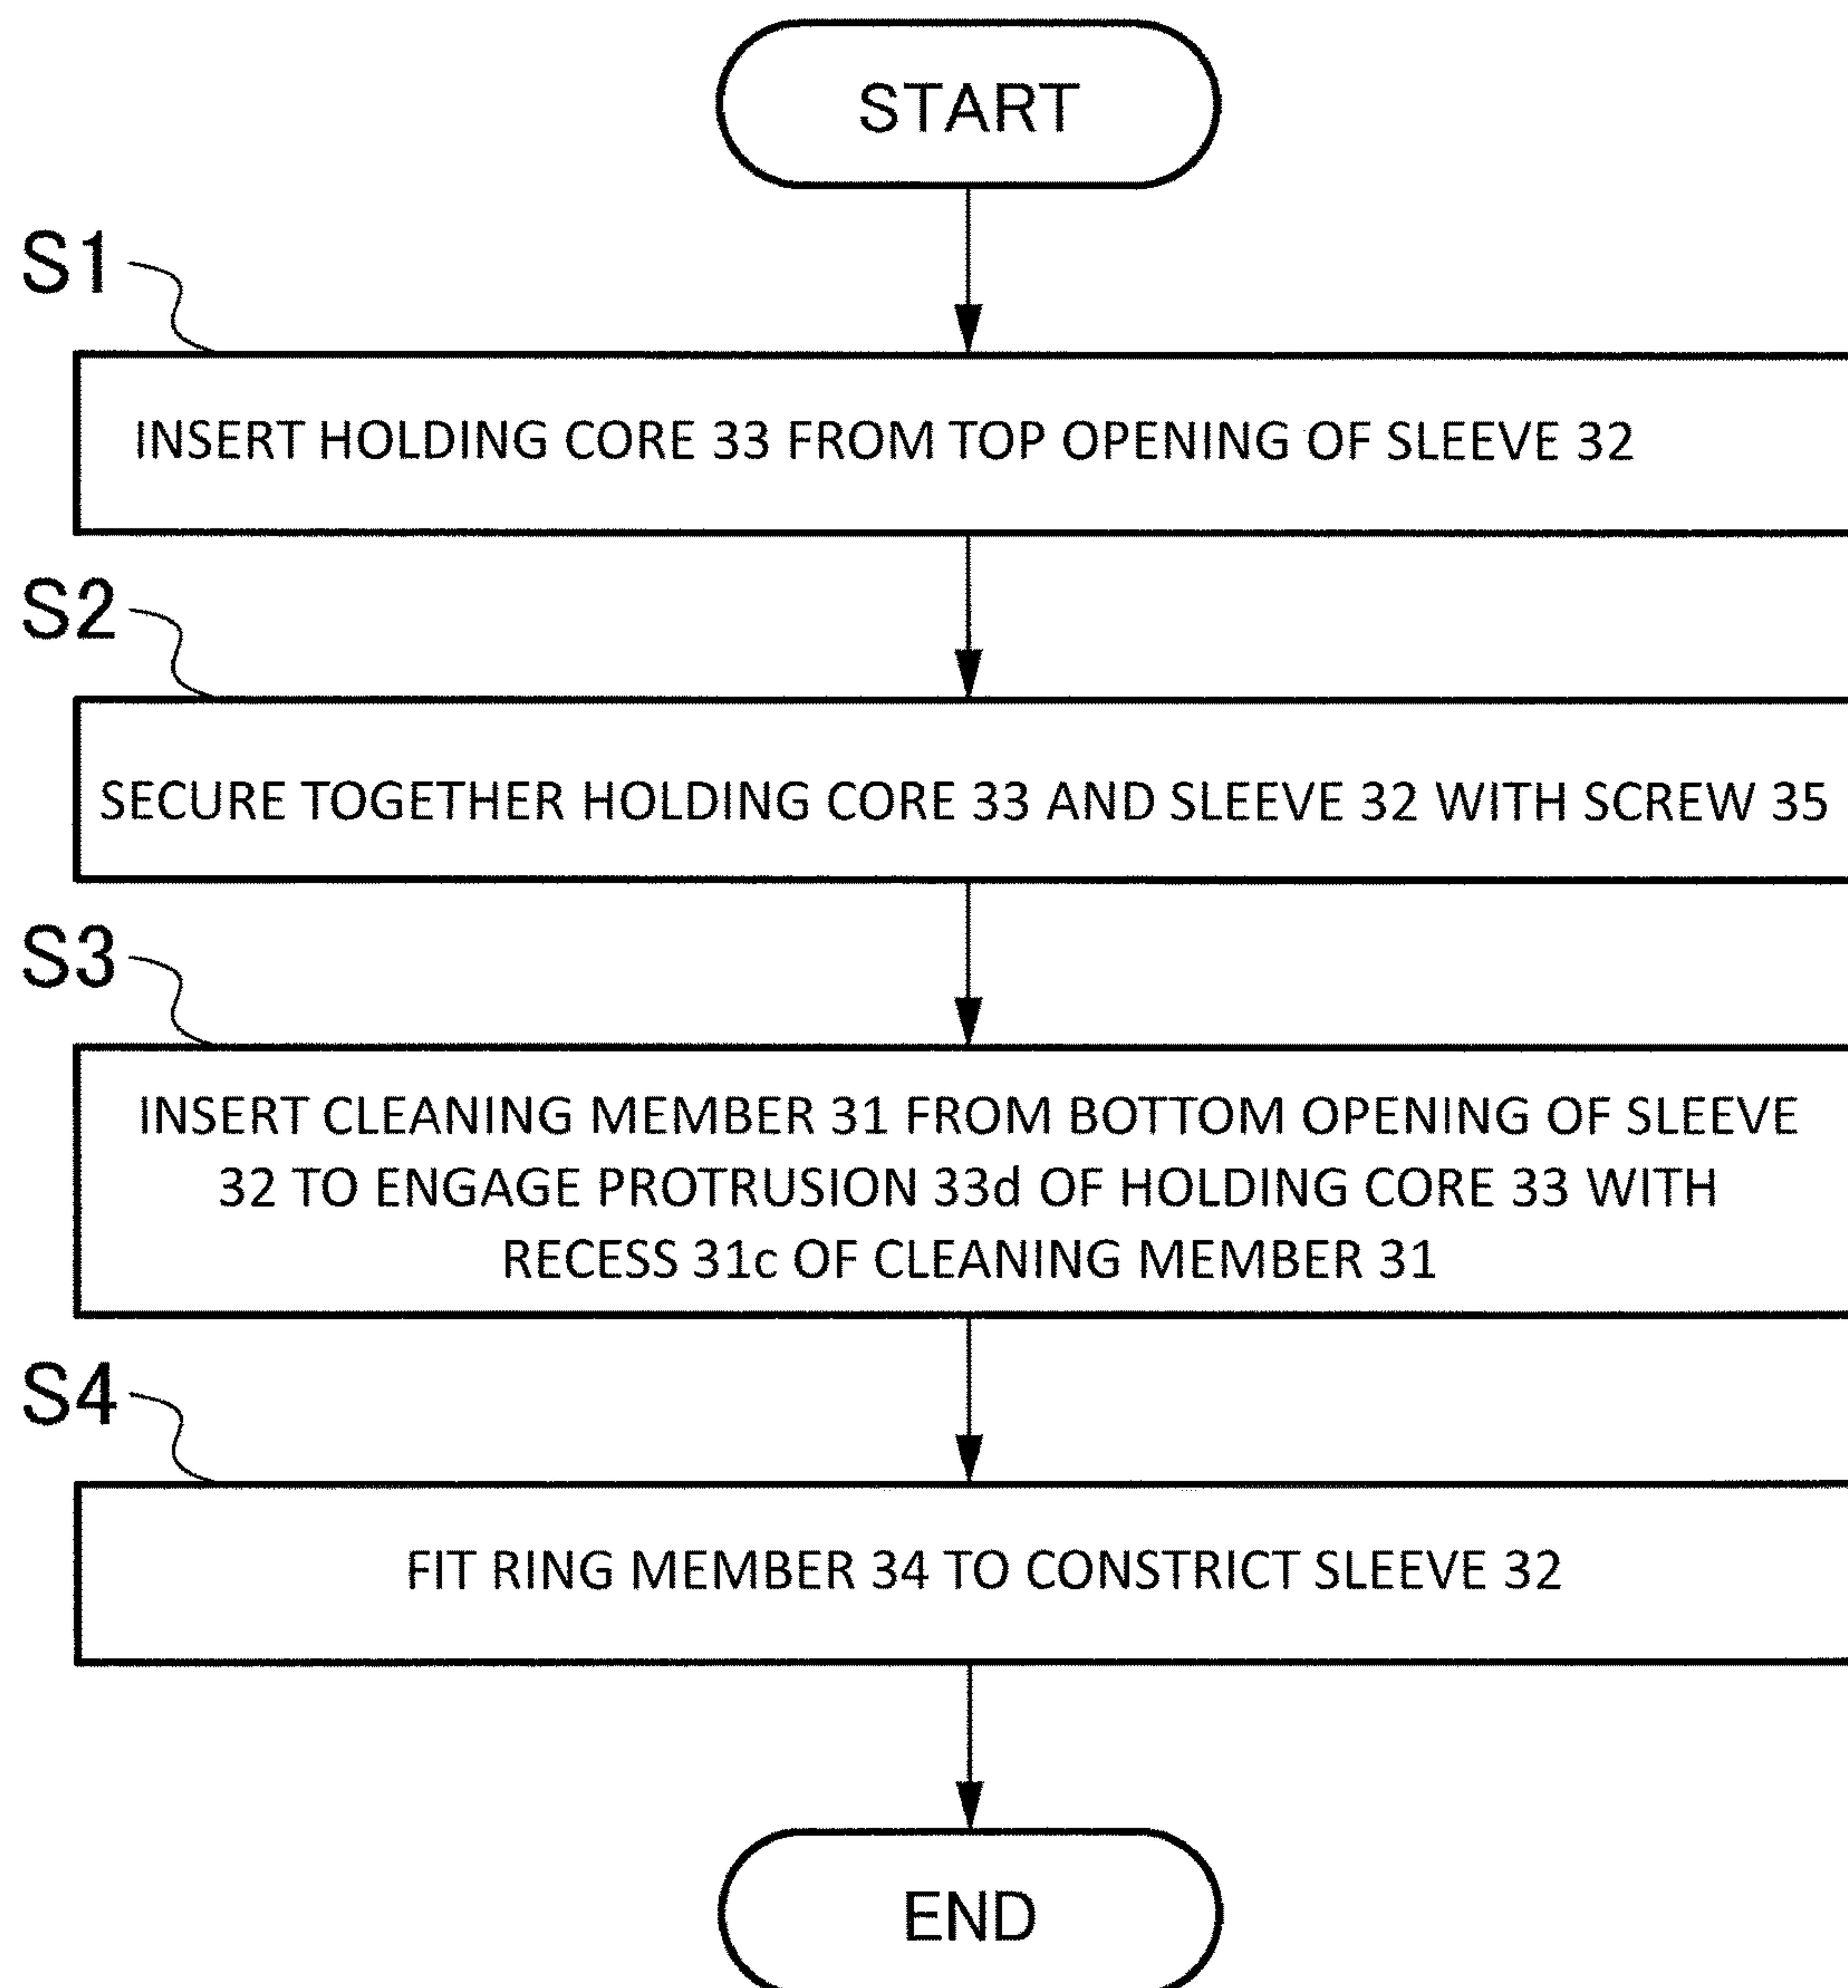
START

S1

INSERT HOLDING CORE 33 FROM TOP OPENING OF SLEEVE 32

S2

SECURE TOGETHER HOLDING CORE 33 AND SLEEVE 32 WITH SCREW 35

S3

INSERT CLEANING MEMBER 31 FROM BOTTOM OPENING OF SLEEVE 32 TO ENGAGE PROTRUSION 33d OF HOLDING CORE 33 WITH RECESS 31c OF CLEANING MEMBER 31

S4

FIT RING MEMBER 34 TO CONSTRICT SLEEVE 32

END